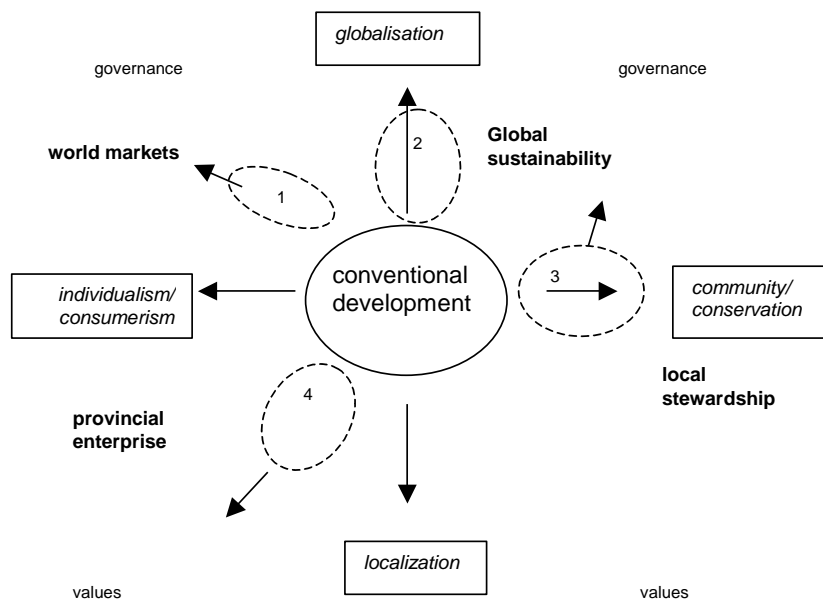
globalisation

governance

governance

2

Global sustainability

world markets

1

conventional development

individualism/ consumerism

3

community/ conservation

local stewardship

4

provincial enterprise

localization

values

values